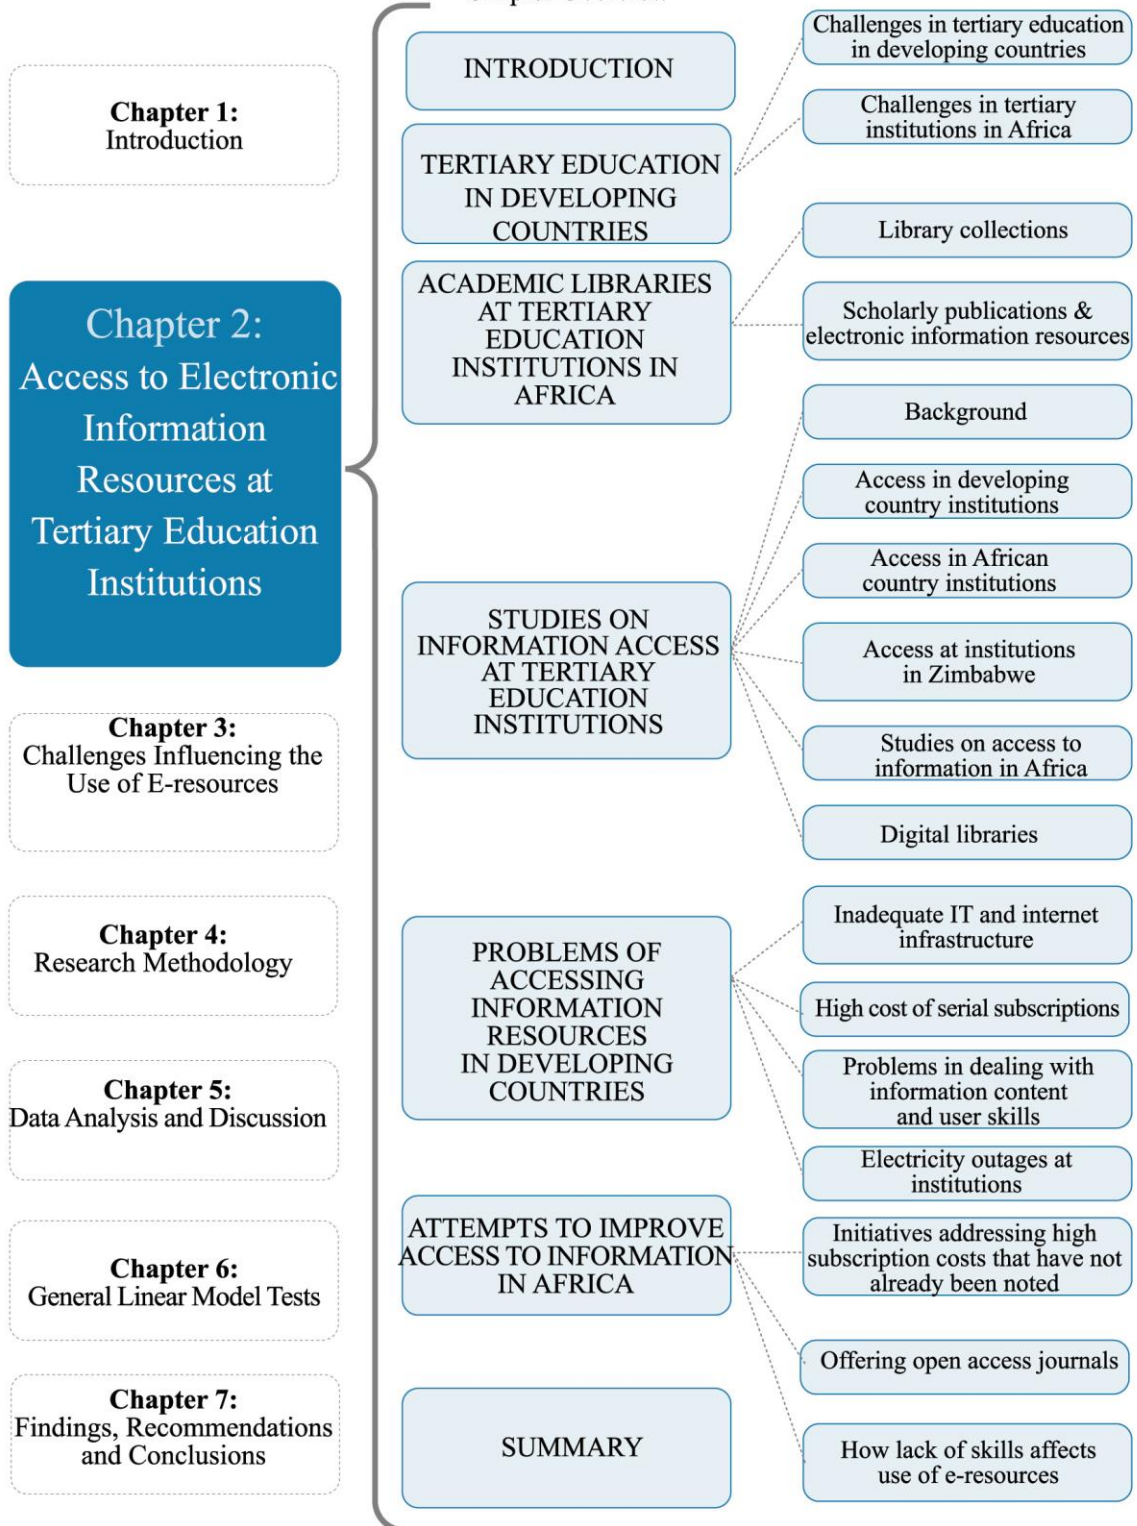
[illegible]

Chapter 1:
Introduction

Chapter 2:
Access to Electronic Information Resources at Tertiary Education Institutions

Chapter 3:
Challenges Influencing the Use of E-resources

Chapter 4:
Research Methodology

Chapter 5:
Data Analysis and Discussion

Chapter 6:
General Linear Model Tests

Chapter 7:
Findings, Recommendations and Conclusions

INTRODUCTION

TERTIARY EDUCATION IN DEVELOPING COUNTRIES

ACADEMIC LIBRARIES AT TERTIARY EDUCATION INSTITUTIONS IN AFRICA

STUDIES ON INFORMATION ACCESS AT TERTIARY EDUCATION INSTITUTIONS

PROBLEMS OF ACCESSING INFORMATION RESOURCES IN DEVELOPING COUNTRIES

ATTEMPTS TO IMPROVE ACCESS TO INFORMATION IN AFRICA

SUMMARY

Challenges in tertiary education in developing countries

Challenges in tertiary institutions in Africa

Library collections

Scholarly publications & electronic information resources

Background

Access in developing country institutions

Access in African country institutions

Access at institutions in Zimbabwe

Studies on access to information in Africa

Digital libraries

Inadequate IT and internet infrastructure

High cost of serial subscriptions

Problems in dealing with information content and user skills

Electricity outages at institutions

Initiatives addressing high subscription costs that have not already been noted

Offering open access journals

How lack of skills affects use of e-resources